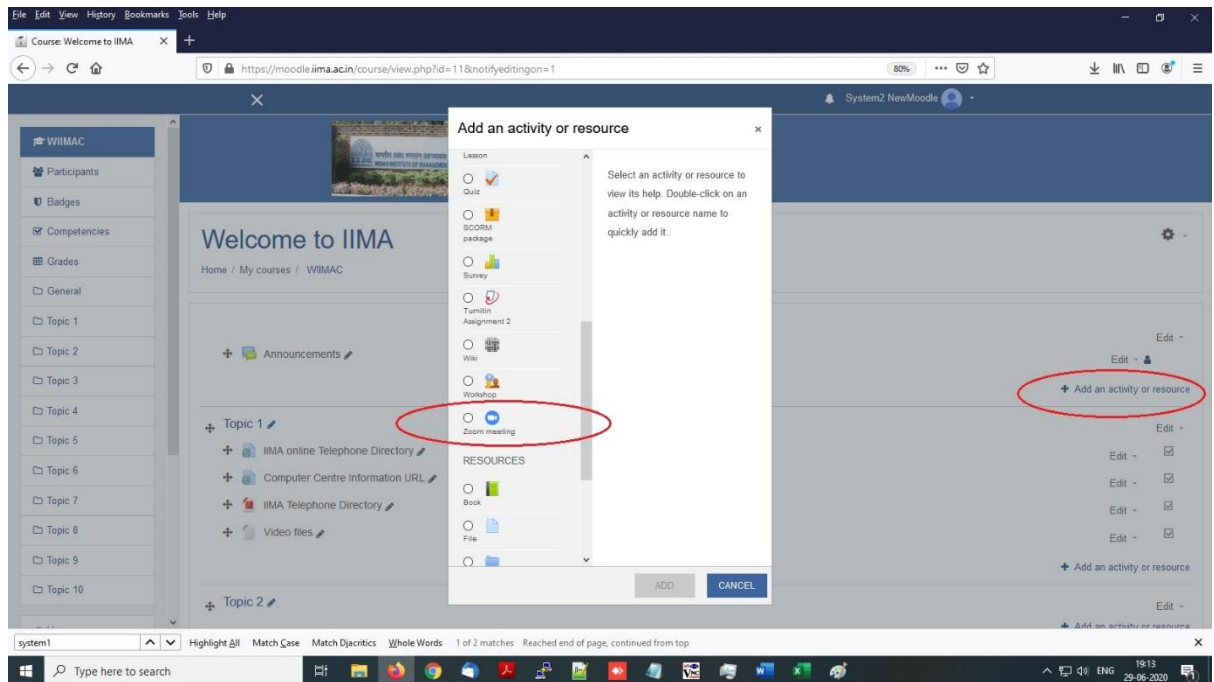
File Edit View History Bookmarks Tools Help

Course: Welcome to IIMA

https://moodle.iima.ac.in/course/view.php?id=11&notifyeditingon=1

80%

System2 NewMoodle

WIIMAC
Participants
Badges
Competencies
Grades
General
Topic 1
Topic 2
Topic 3
Topic 4
Topic 5
Topic 6
Topic 7
Topic 8
Topic 9
Topic 10

Welcome to IIMA

Home / My courses / WIIMAC

Announcements

Topic 1
IIMA online Telephone Directory
Computer Centre Information URL
IIMA Telephone Directory
Video files

Topic 2

Edit
Edit
+ Add an activity or resource
Edit
Edit
Edit
Edit
Edit
+ Add an activity or resource
Edit
+ Add an activity or resource

Add an activity or resource ×

Lesson
Quiz
SCORM package
Survey
Turnitin Assignment 2
Wiki
Workshop
Zoom meeting
RESOURCES
Book
File

Select an activity or resource to view its help. Double-click on an activity or resource name to quickly add it.

ADD CANCEL

system1 Highlight All Match Case Match Diacritics Whole Words 1 of 2 matches Reached end of page, continued from top

Type here to search

ENG 19:13 29-06-2020